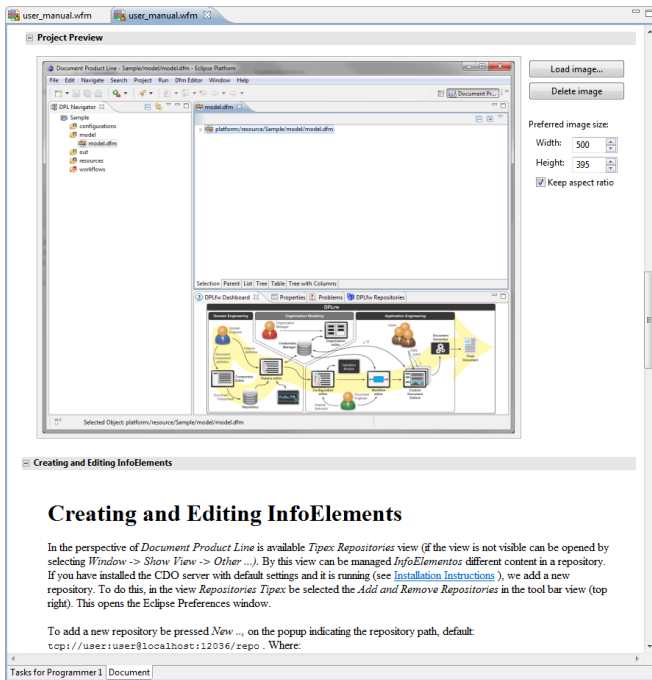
user_manual.wfm
user_manual.wfm

Project Preview

Document Product Line - Sample/model/model.dfm - Eclipse Platform
File Edit Navigate Search Project Run Dfm Editor Window Help
Document Pr...
DPL Navigator
model.dfm
Sample
configurations
model
model.dfm
out
resources
workflows
platform:/resource/Sample/model/model.dfm
Selection Parent List Tree Table Tree with Columns
DPLfw Dashboard Properties Problems DPLfw Repositories
DPLfw
Domain Engineering
Organization Modeling
Application Engineering
Selected Object: platform:/resource/Sample/model/model.dfm

Load image...
Delete image
Preferred image size:
Width: 500
Height: 395
Keep aspect ratio

Creating and Editing InfoElements

Creating and Editing InfoElements

In the perspective of *Document Product Line* is available *Tipex Repositories* view (if the view is not visible can be opened by selecting *Window -> Show View -> Other ...*). By this view can be managed *InfoElementos* different content in a repository. If you have installed the CDO server with default settings and it is running (see Installation Instructions ), we add a new repository. To do this, in the view *Repositories Tipex* be selected the *Add and Remove Repositories* in the tool bar view (top right). This opens the Eclipse Preferences window.

To add a new repository be pressed *New ..*, on the popup indicating the repository path, default: tcp://user:user@localhost:12036/repo . Where:

Tasks for Programmer 1 Document